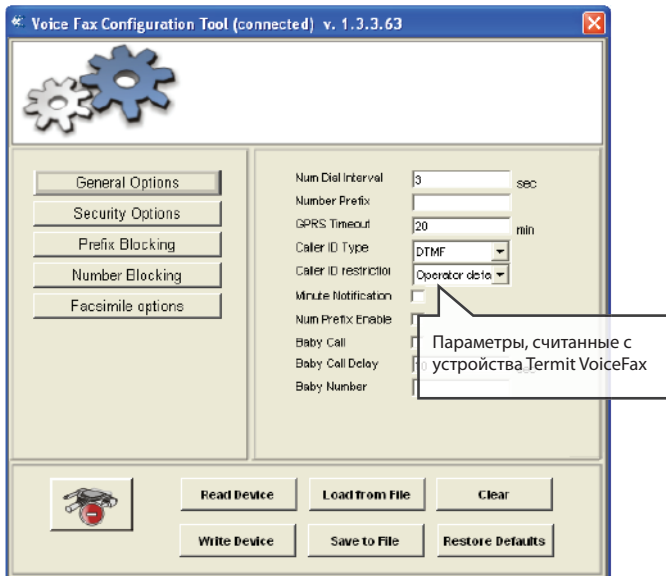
Voice Fax Configuration Tool (connected) v. 1.3.3.63

General Options
Security Options
Prefix Blocking
Number Blocking
Facsimile options

Num Dial Interval 3 sec
Number Prefix
GPRS Timeout 20 min
Caller ID Type DTMF
Caller ID restriction Operator defa
Minute Notification
Num Prefix Enable
Baby Call
Baby Call Delay
Baby Number

Параметры, считанные с устройства Termit VoiceFax

Read Device
Load from File
Clear
Write Device
Save to File
Restore Defaults